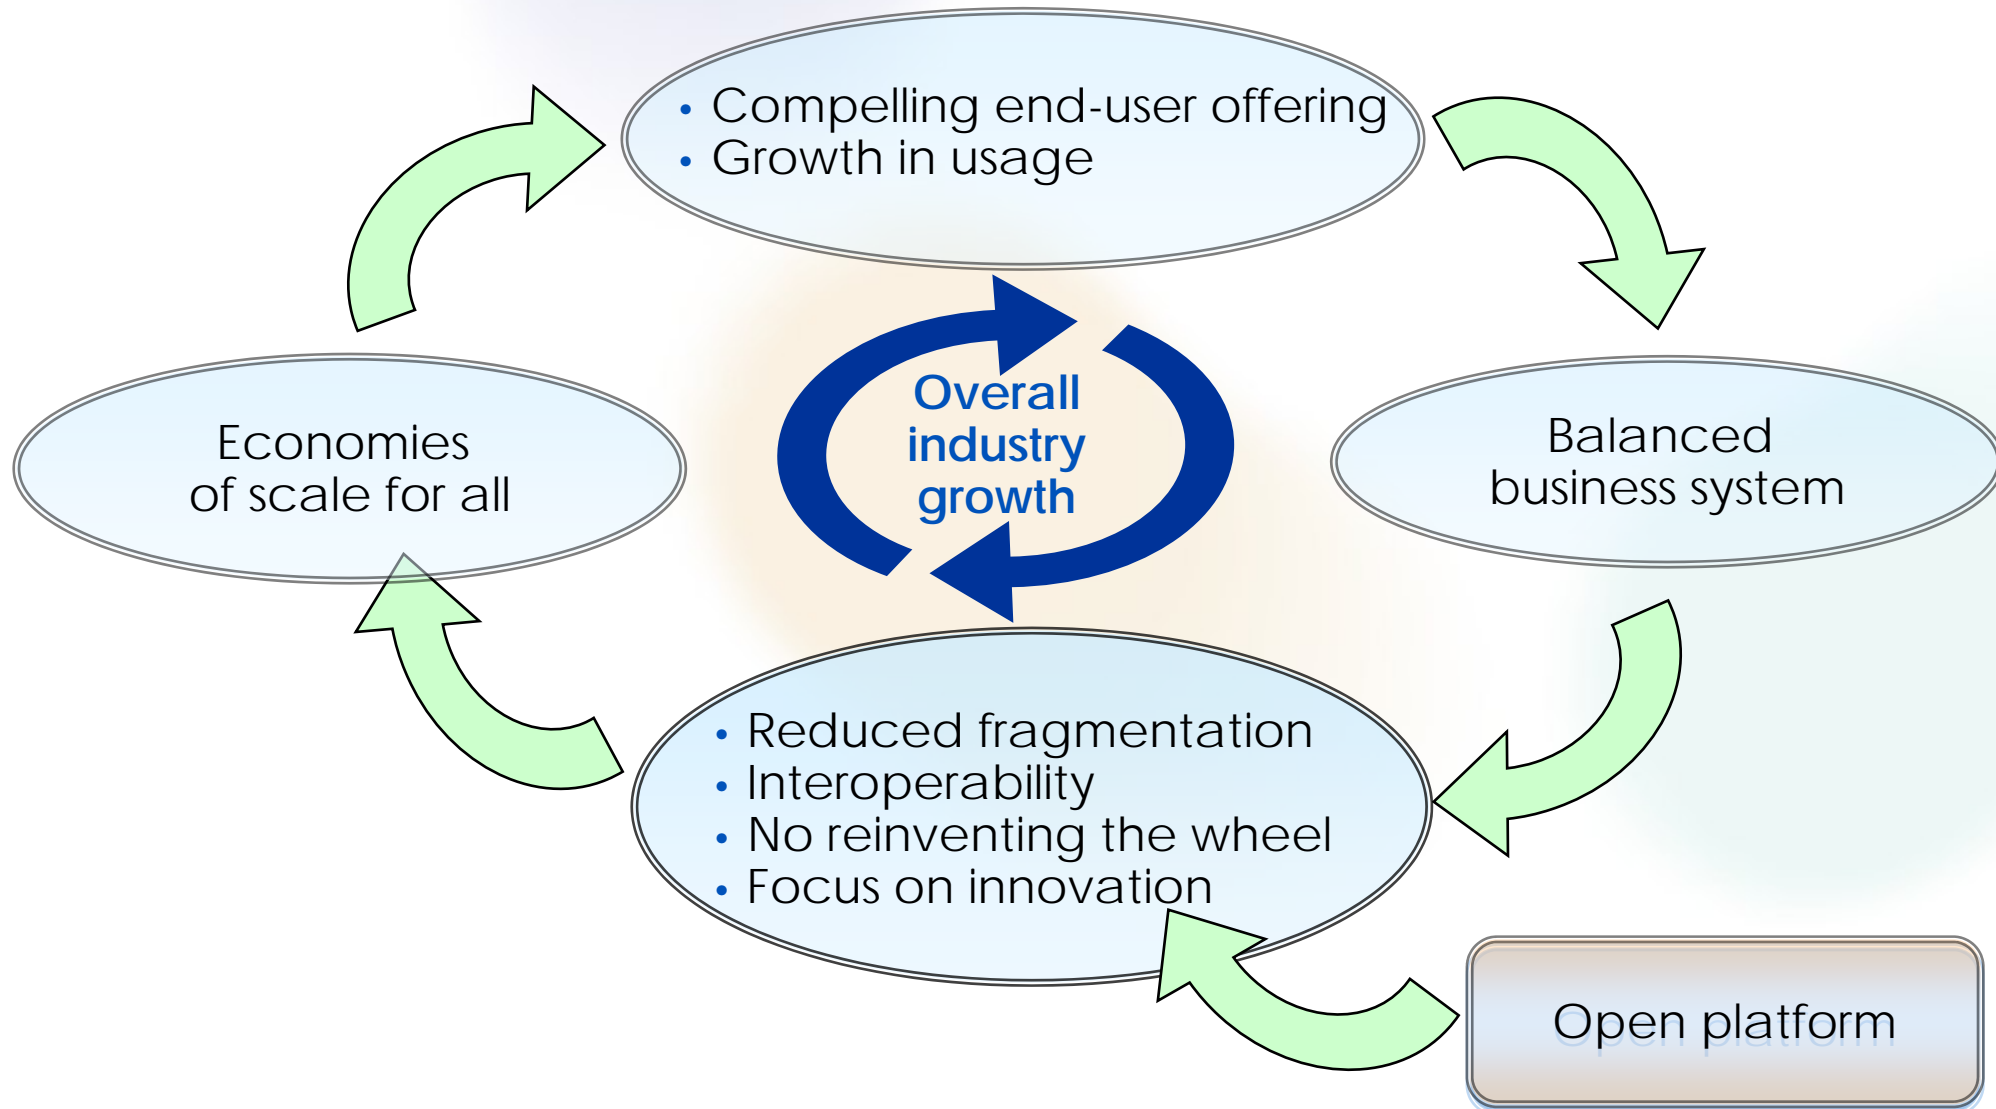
• Compelling end-user offering
• Growth in usage

Economies of scale for all

Overall industry growth

Balanced business system

• Reduced fragmentation
• Interoperability
• No reinventing the wheel
• Focus on innovation

Open platform